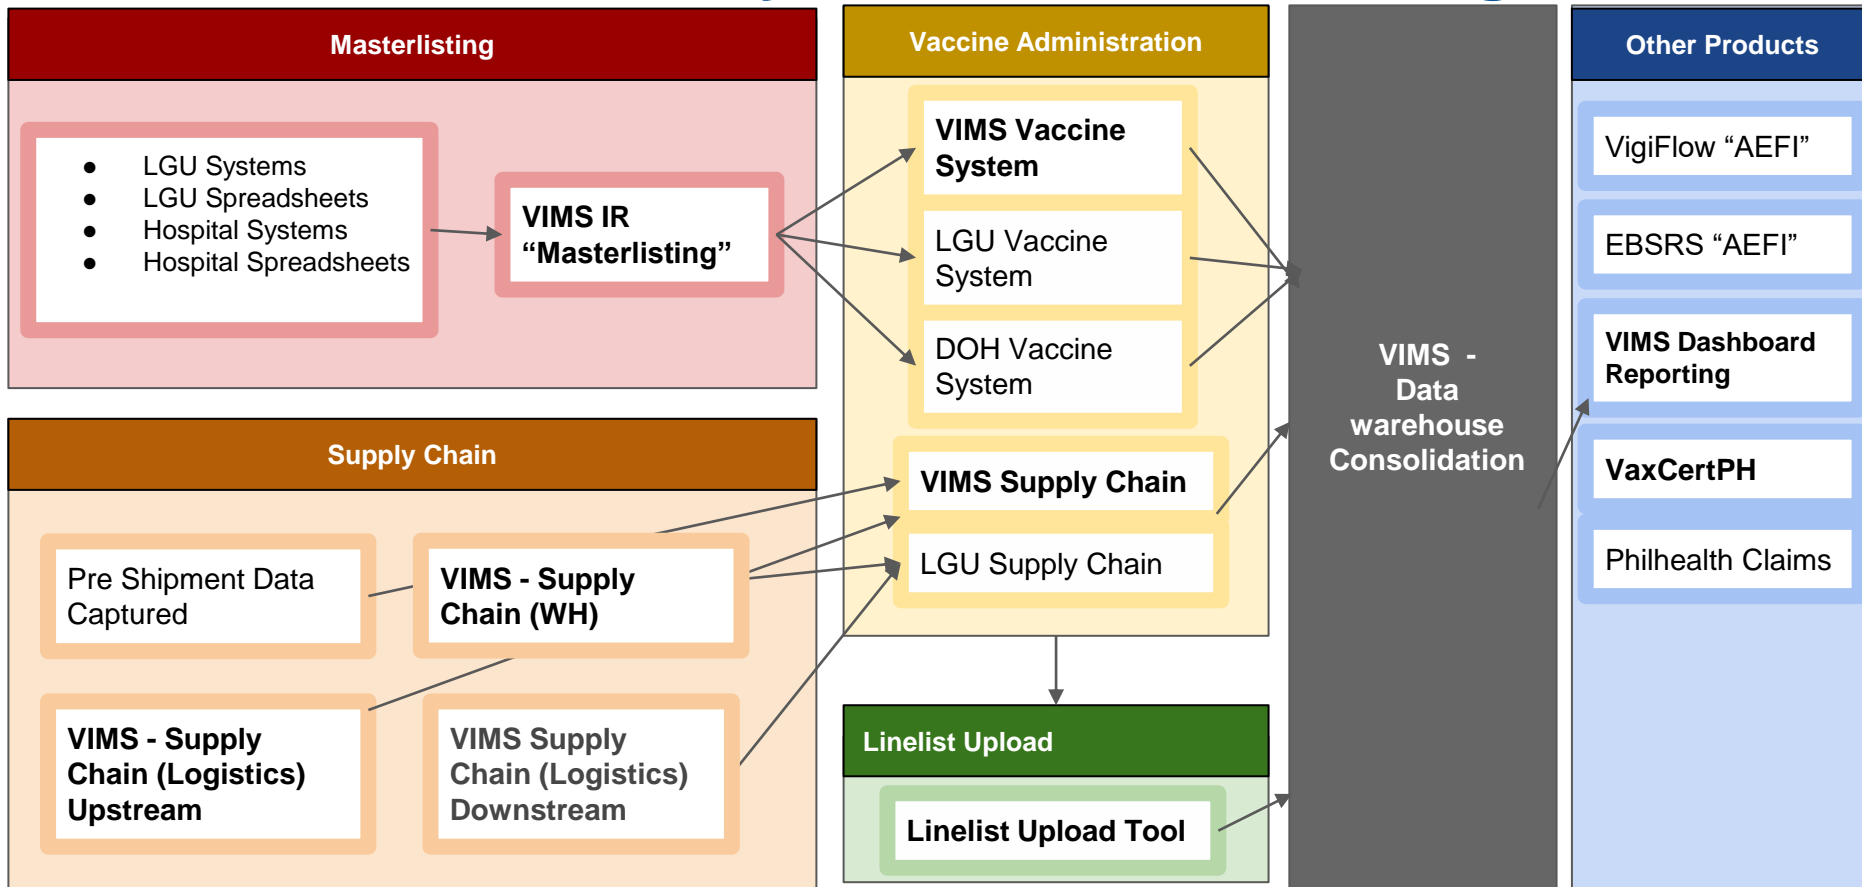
Masterlisting

- LGU Systems
- LGU Spreadsheets
- Hospital Systems
- Hospital Spreadsheets

VIMS IR “Masterlisting”

Supply Chain

Pre Shipment Data Captured

VIMS - Supply Chain (WH)

VIMS - Supply Chain (Logistics) Upstream

VIMS Supply Chain (Logistics) Downstream

Vaccine Administration

VIMS Vaccine System

LGU Vaccine System

DOH Vaccine System

VIMS Supply Chain

LGU Supply Chain

Linelist Upload

Linelist Upload Tool

VIMS - Data warehouse Consolidation

Other Products

VigiFlow “AEFI”

EBSRS “AEFI”

VIMS Dashboard Reporting

VaxCertPH

Philhealth Claims